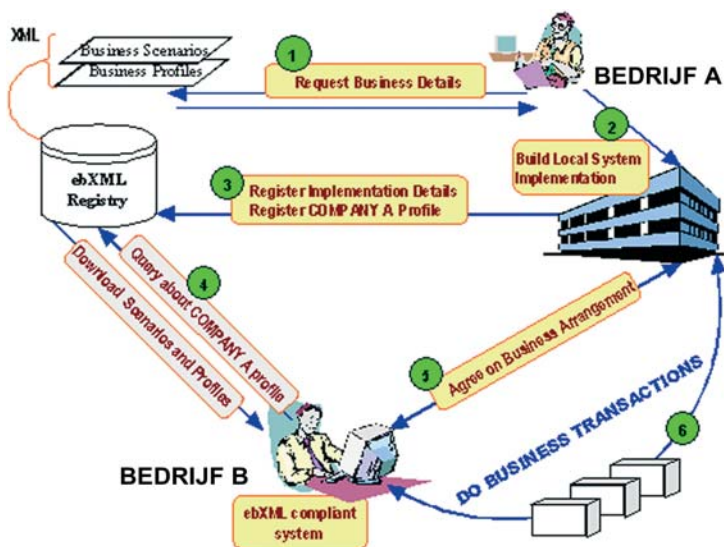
XML

Business Scenarios
Business Profiles

1
Request Business Details

BEDRIJF A

2
Build Local System Implementation

ebXML Registry

3
Register Implementation Details
Register COMPANY A Profile

4
Query about COMPANY A profile

Download Scenarios and Profiles

5
Agree on Business Arrangement

6
DO BUSINESS TRANSACTIONS

BEDRIJF B

ebXML compliant system